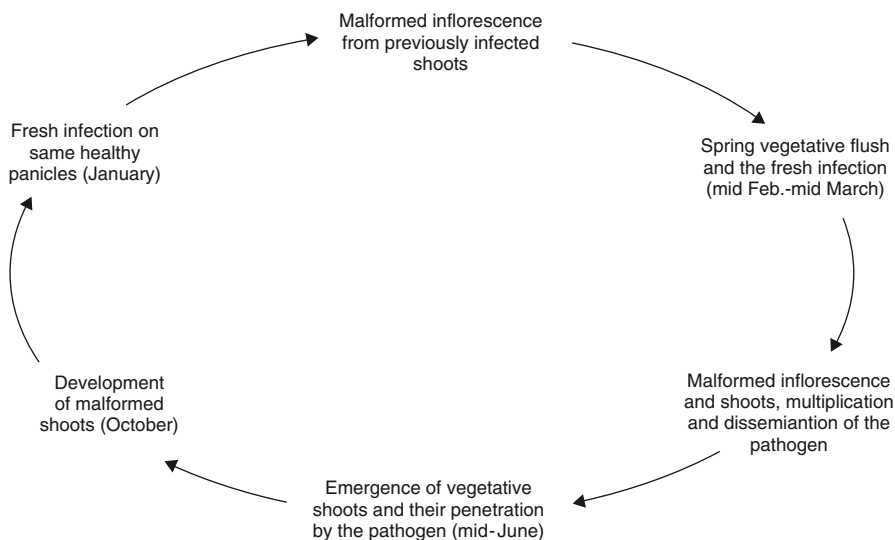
Malformed inflorescence from previously infected shoots

Spring vegetative flush and the fresh infection (mid Feb.-mid March)

Malformed inflorescence and shoots, multiplication and dissemiantion of the pathogen

Emergence of vegetative shoots and their penetration by the pathogen (mid-June)

Development of malformed shoots (October)

Fresh infection on same healthy panicles (January)